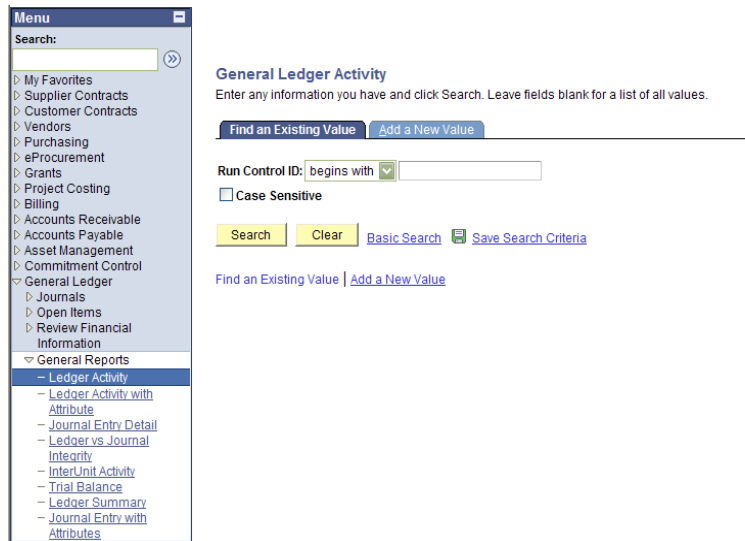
Menu
Search:
My Favorites
Supplier Contracts
Customer Contracts
Vendors
Purchasing
eProcurement
Grants
Project Costing
Billing
Accounts Receivable
Accounts Payable
Asset Management
Commitment Control
General Ledger
Journals
Open Items
Review Financial Information
General Reports
– Ledger Activity
– Ledger Activity with Attribute
– Journal Entry Detail
– Ledger vs Journal Integrity
– InterUnit Activity
– Trial Balance
– Ledger Summary
– Journal Entry with Attributes

General Ledger Activity
Enter any information you have and click Search. Leave fields blank for a list of all values.

Find an Existing Value | Add a New Value

Run Control ID: begins with
Case Sensitive

Search | Clear | Basic Search | Save Search Criteria

Find an Existing Value | Add a New Value